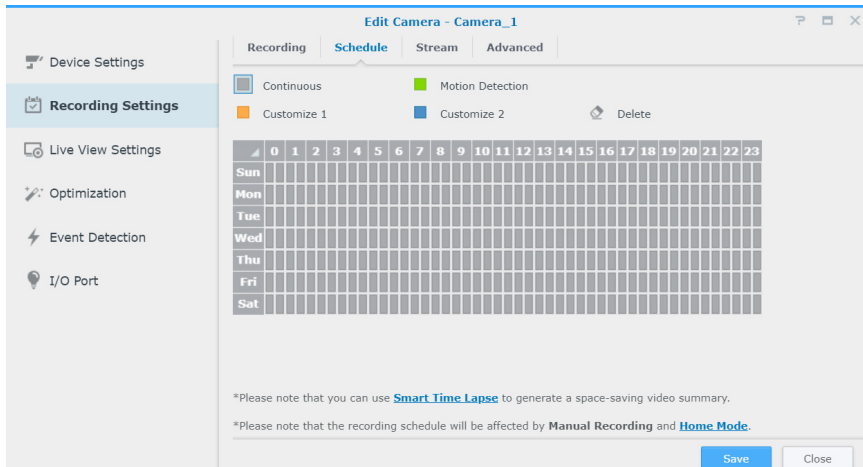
Edit Camera - Camera_1

Device Settings

Recording Settings

Live View Settings

Optimization

Event Detection

I/O Port

Recording | Schedule | Stream | Advanced

Continuous

Motion Detection

Customize 1

Customize 2

Delete

| | 0 | 1 | 2 | 3 | 4 | 5 | 6 | 7 | 8 | 9 | 10 | 11 | 12 | 13 | 14 | 15 | 16 | 17 | 18 | 19 | 20 | 21 | 22 | 23 |
|---|---|---|---|---|---|---|---|---|---|---|---|---|---|---|---|---|---|---|---|---|---|---|---|---|
| Sun | | | | | | | | | | | | | | | | | | | | | | | | |
| Mon | | | | | | | | | | | | | | | | | | | | | | | | |
| Tue | | | | | | | | | | | | | | | | | | | | | | | | |
| Wed | | | | | | | | | | | | | | | | | | | | | | | | |
| Thu | | | | | | | | | | | | | | | | | | | | | | | | |
| Fri | | | | | | | | | | | | | | | | | | | | | | | | |
| Sat | | | | | | | | | | | | | | | | | | | | | | | | |

*Please note that you can use Smart Time Lapse to generate a space-saving video summary.

*Please note that the recording schedule will be affected by Manual Recording and Home Mode.

Save

Close